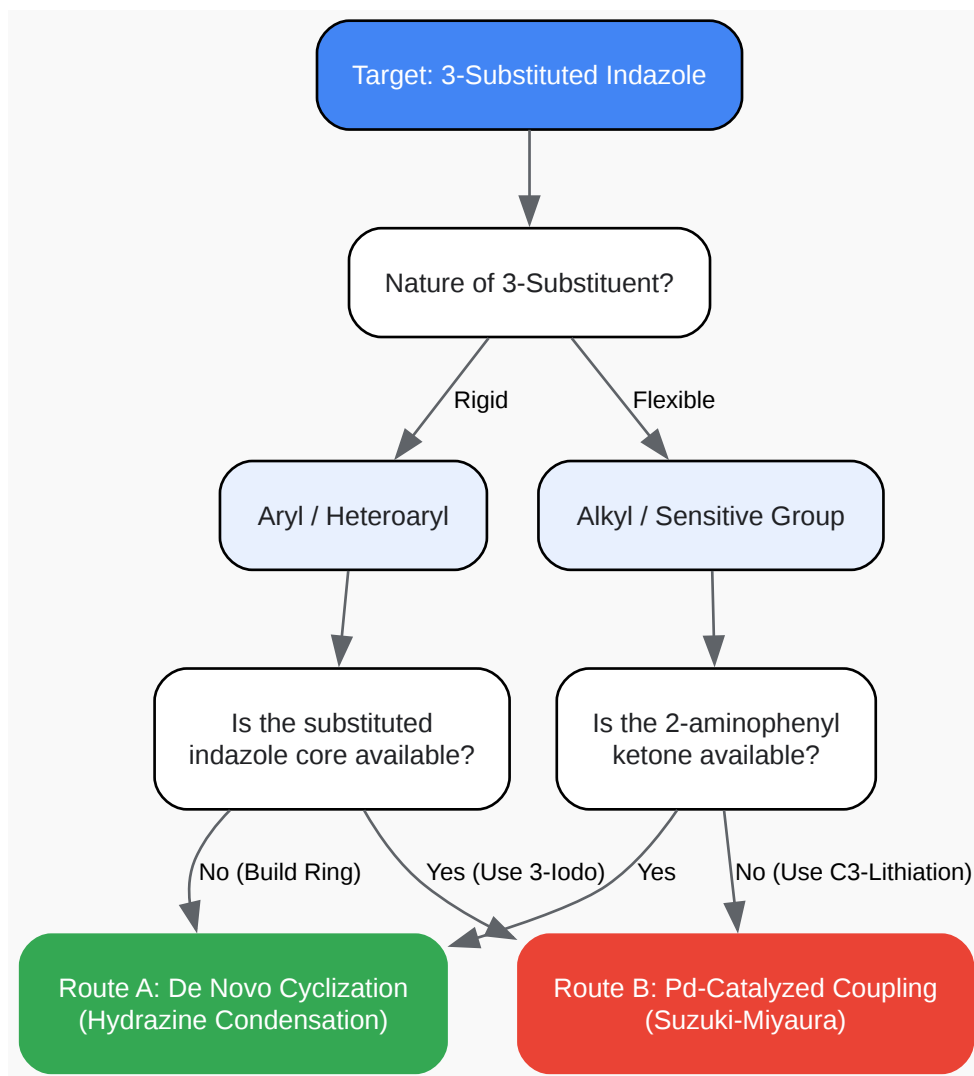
Target: 3-Substituted Indazole

Nature of 3-Substituent?

Rigid

Flexible

Aryl / Heteroaryl

Alkyl / Sensitive Group

Is the substituted indazole core available?

Is the 2-aminophenyl ketone available?

No (Build Ring)

Yes (Use 3-Iodo)

Yes

No (Use C3-Lithiation)

Route A: De Novo Cyclization (Hydrazine Condensation)

Route B: Pd-Catalyzed Coupling (Suzuki-Miyaura)